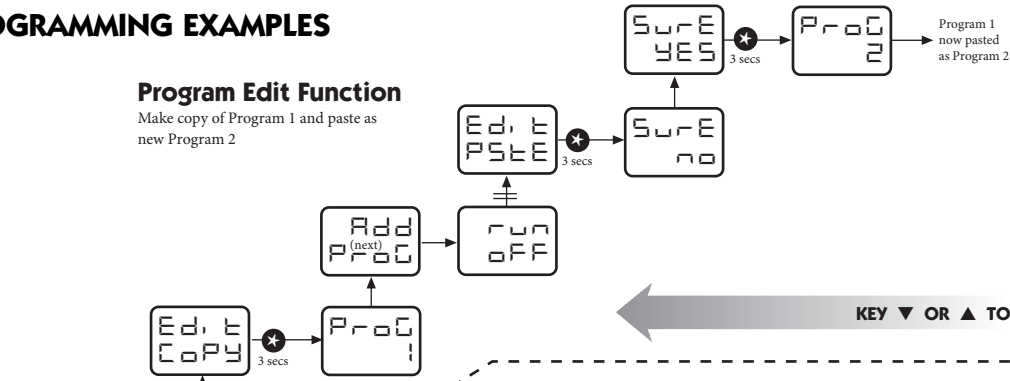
OGRAMMING EXAMPLES

Program Edit Function

Make copy of Program 1 and paste as new Program 2

SurE YES

3 secs

ProG 2

Program 1 now pasted as Program 2

Edit PStE

3 secs

SurE no

Add (next) ProG

run oFF

KEY ▼ OR ▲ TO

Edit CoPY

3 secs

ProG 1